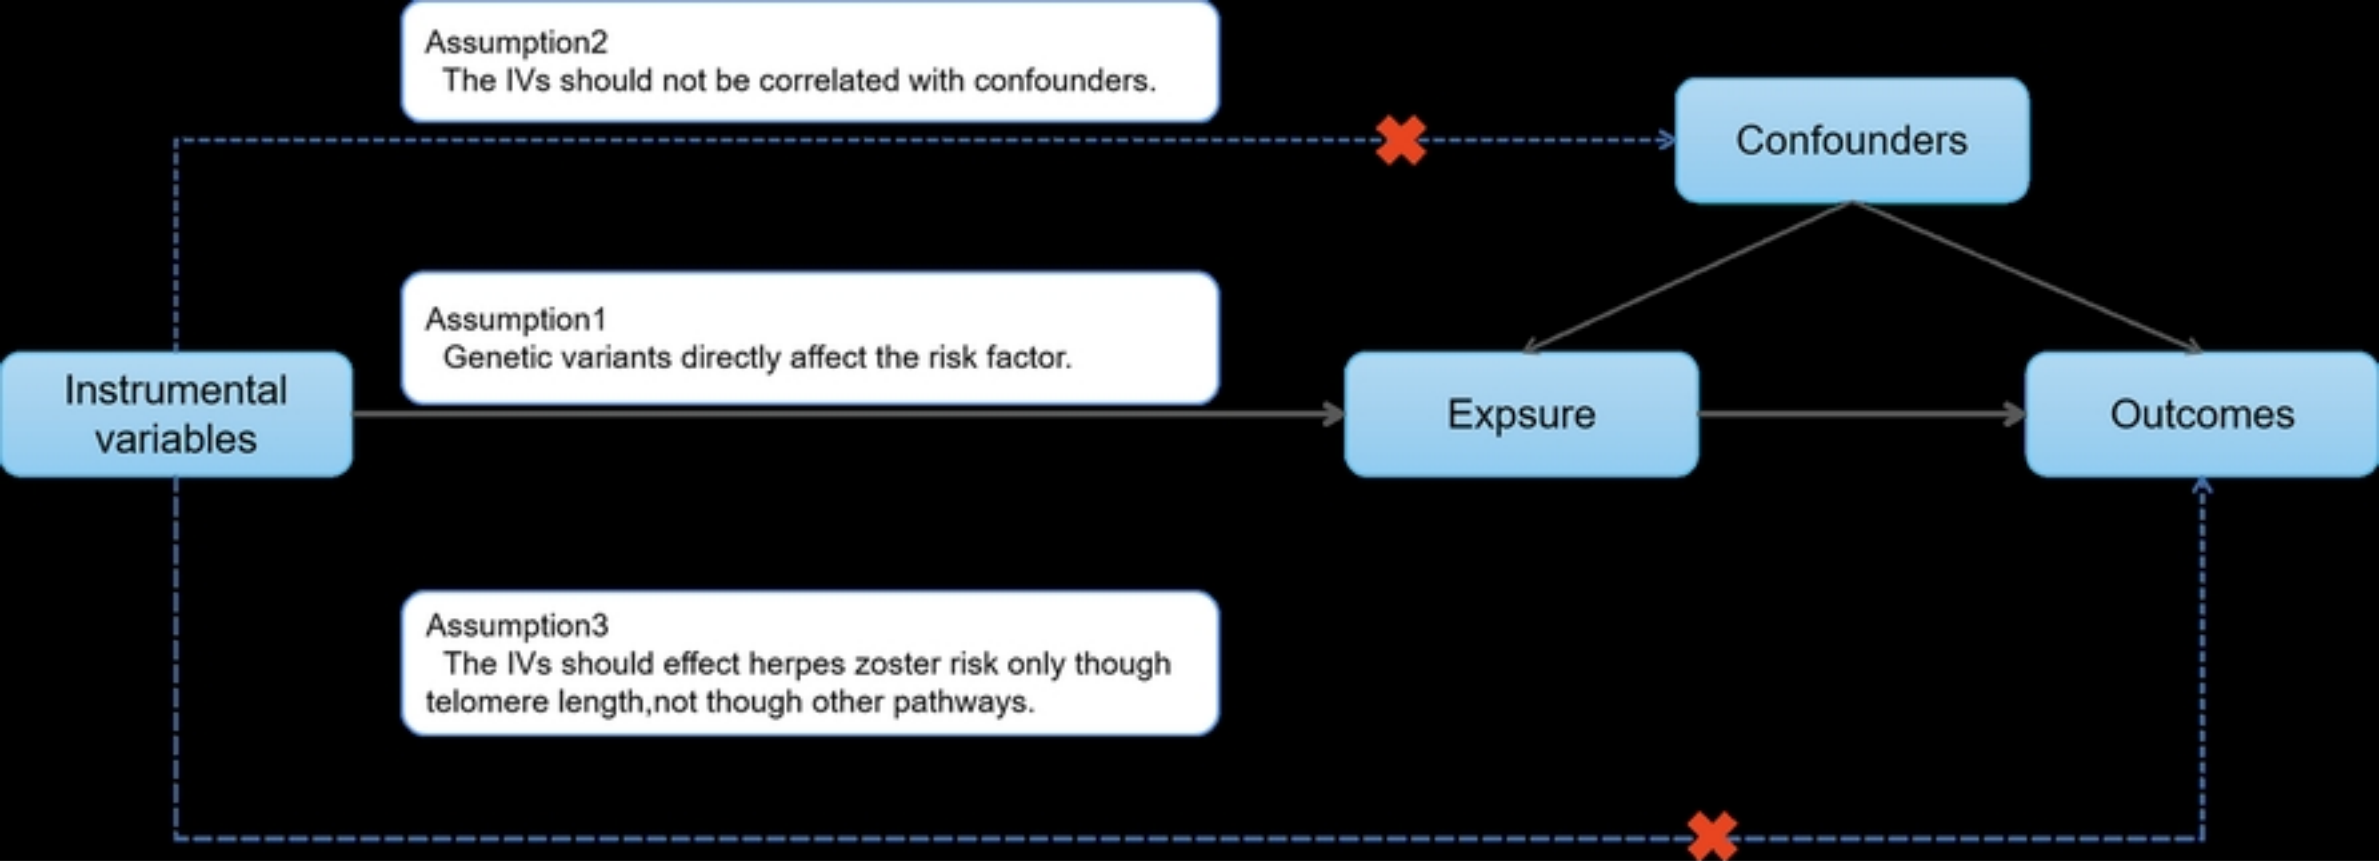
Assumption2
The IVs should not be correlated with confounders.

Confounders

Assumption1
Genetic variants directly affect the risk factor.

Instrumental variables

Expsure

Outcomes

Assumption3
The IVs should effect herpes zoster risk only though telomere length,not though other pathways.